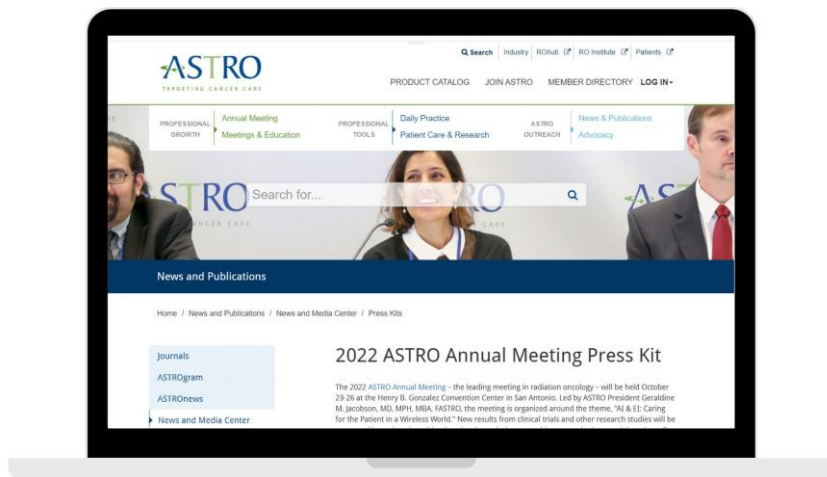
Search Industry ROhub RO Institute Patients

ASTRO
TARGETING CANCER CARE

PRODUCT CATALOG JOIN ASTRO MEMBER DIRECTORY LOG IN

PROFESSIONAL GROWTH
Annual Meeting
Meetings & Education

PROFESSIONAL TOOLS
Daily Practice
Patient Care & Research

ASTRO OUTREACH
News & Publications
Advocacy

Search for...

News and Publications

Home / News and Publications / News and Media Center / Press Kits

Journals
ASTROgram
ASTROnews
News and Media Center

2022 ASTRO Annual Meeting Press Kit

The 2022 ASTRO Annual Meeting – the leading meeting in radiation oncology – will be held October 23-26 at the Henry B. Gonzalez Convention Center in San Antonio. Led by ASTRO President Geraldine M. Jacobson, MD, MPH, MBA, FASTRO, the meeting is organized around the theme, "AI & EI: Caring for the Patient in a Wireless World." New results from clinical trials and other research studies will be